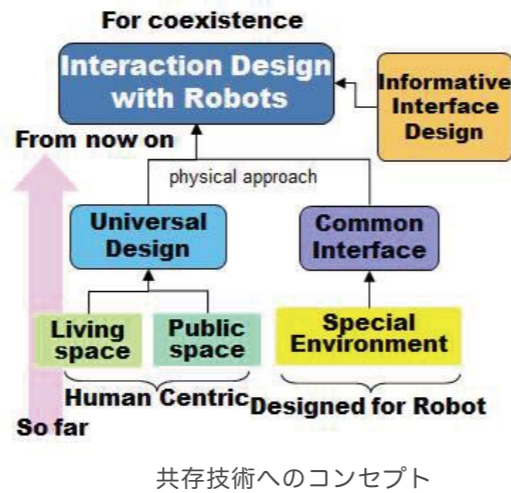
For coexistence

Interaction Design with Robots

Informative Interface Design

From now on

physical approach

Universal Design

Common Interface

Living space

Public space

Special Environment

Human Centric

Designed for Robot

So far

共存技術へのコンセプト